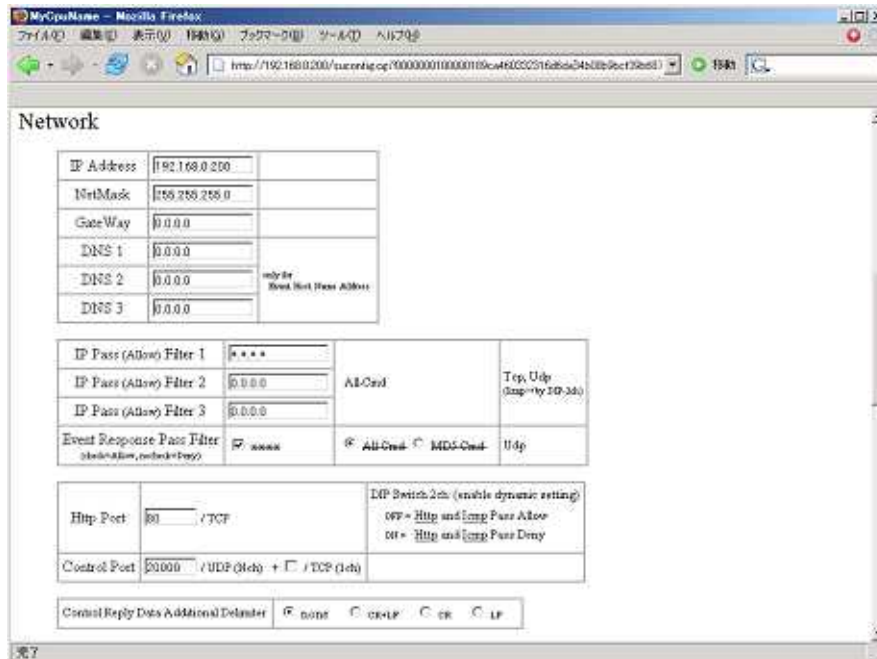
MyCpuName - Mozilla Firefox
ファイル(F) 編集(E) 表示(V) 移動(G) ブックマーク(B) ツール(T) ヘルプ(H)
http://192.168.0.200/saconfig.cgi?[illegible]
移動

Network

| IP Address | 192.168.0.200 | |
|---|---|---|
| NetMask | 255.255.255.0 | |
| GateWay | 0.0.0.0 | |
| DNS 1 | 0.0.0.0 | only for Event Host Name Address |
| DNS 2 | 0.0.0.0 | |
| DNS 3 | 0.0.0.0 | |

| IP Pass (Allow) Filter 1 | \*.\*.\*.\* | All-Cmd | Tcp, Udp (Icmp→by DIP-2ch) |
|---|---|---|---|
| IP Pass (Allow) Filter 2 | 0.0.0.0 | | |
| IP Pass (Allow) Filter 3 | 0.0.0.0 | | |
| Event Response Pass Filter (check=Allow, nocheck=Deny) | ☑ ●●●●● | ◉ All-Cmd ○ MD5-Cmd | Udp |

| Http Port | 80 / TCP | DIP Switch 2ch: (enable dynamic setting) OFF = Http and Icmp Pass Allow ON = Http and Icmp Pass Deny |
|---|---|---|
| Control Port | 20000 / UDP (Nch) + ☐ / TCP (1ch) | |

| Control Reply Data Additional Delimiter | ◉ none ○ CR+LF ○ CR ○ LF |
|---|---|

完了